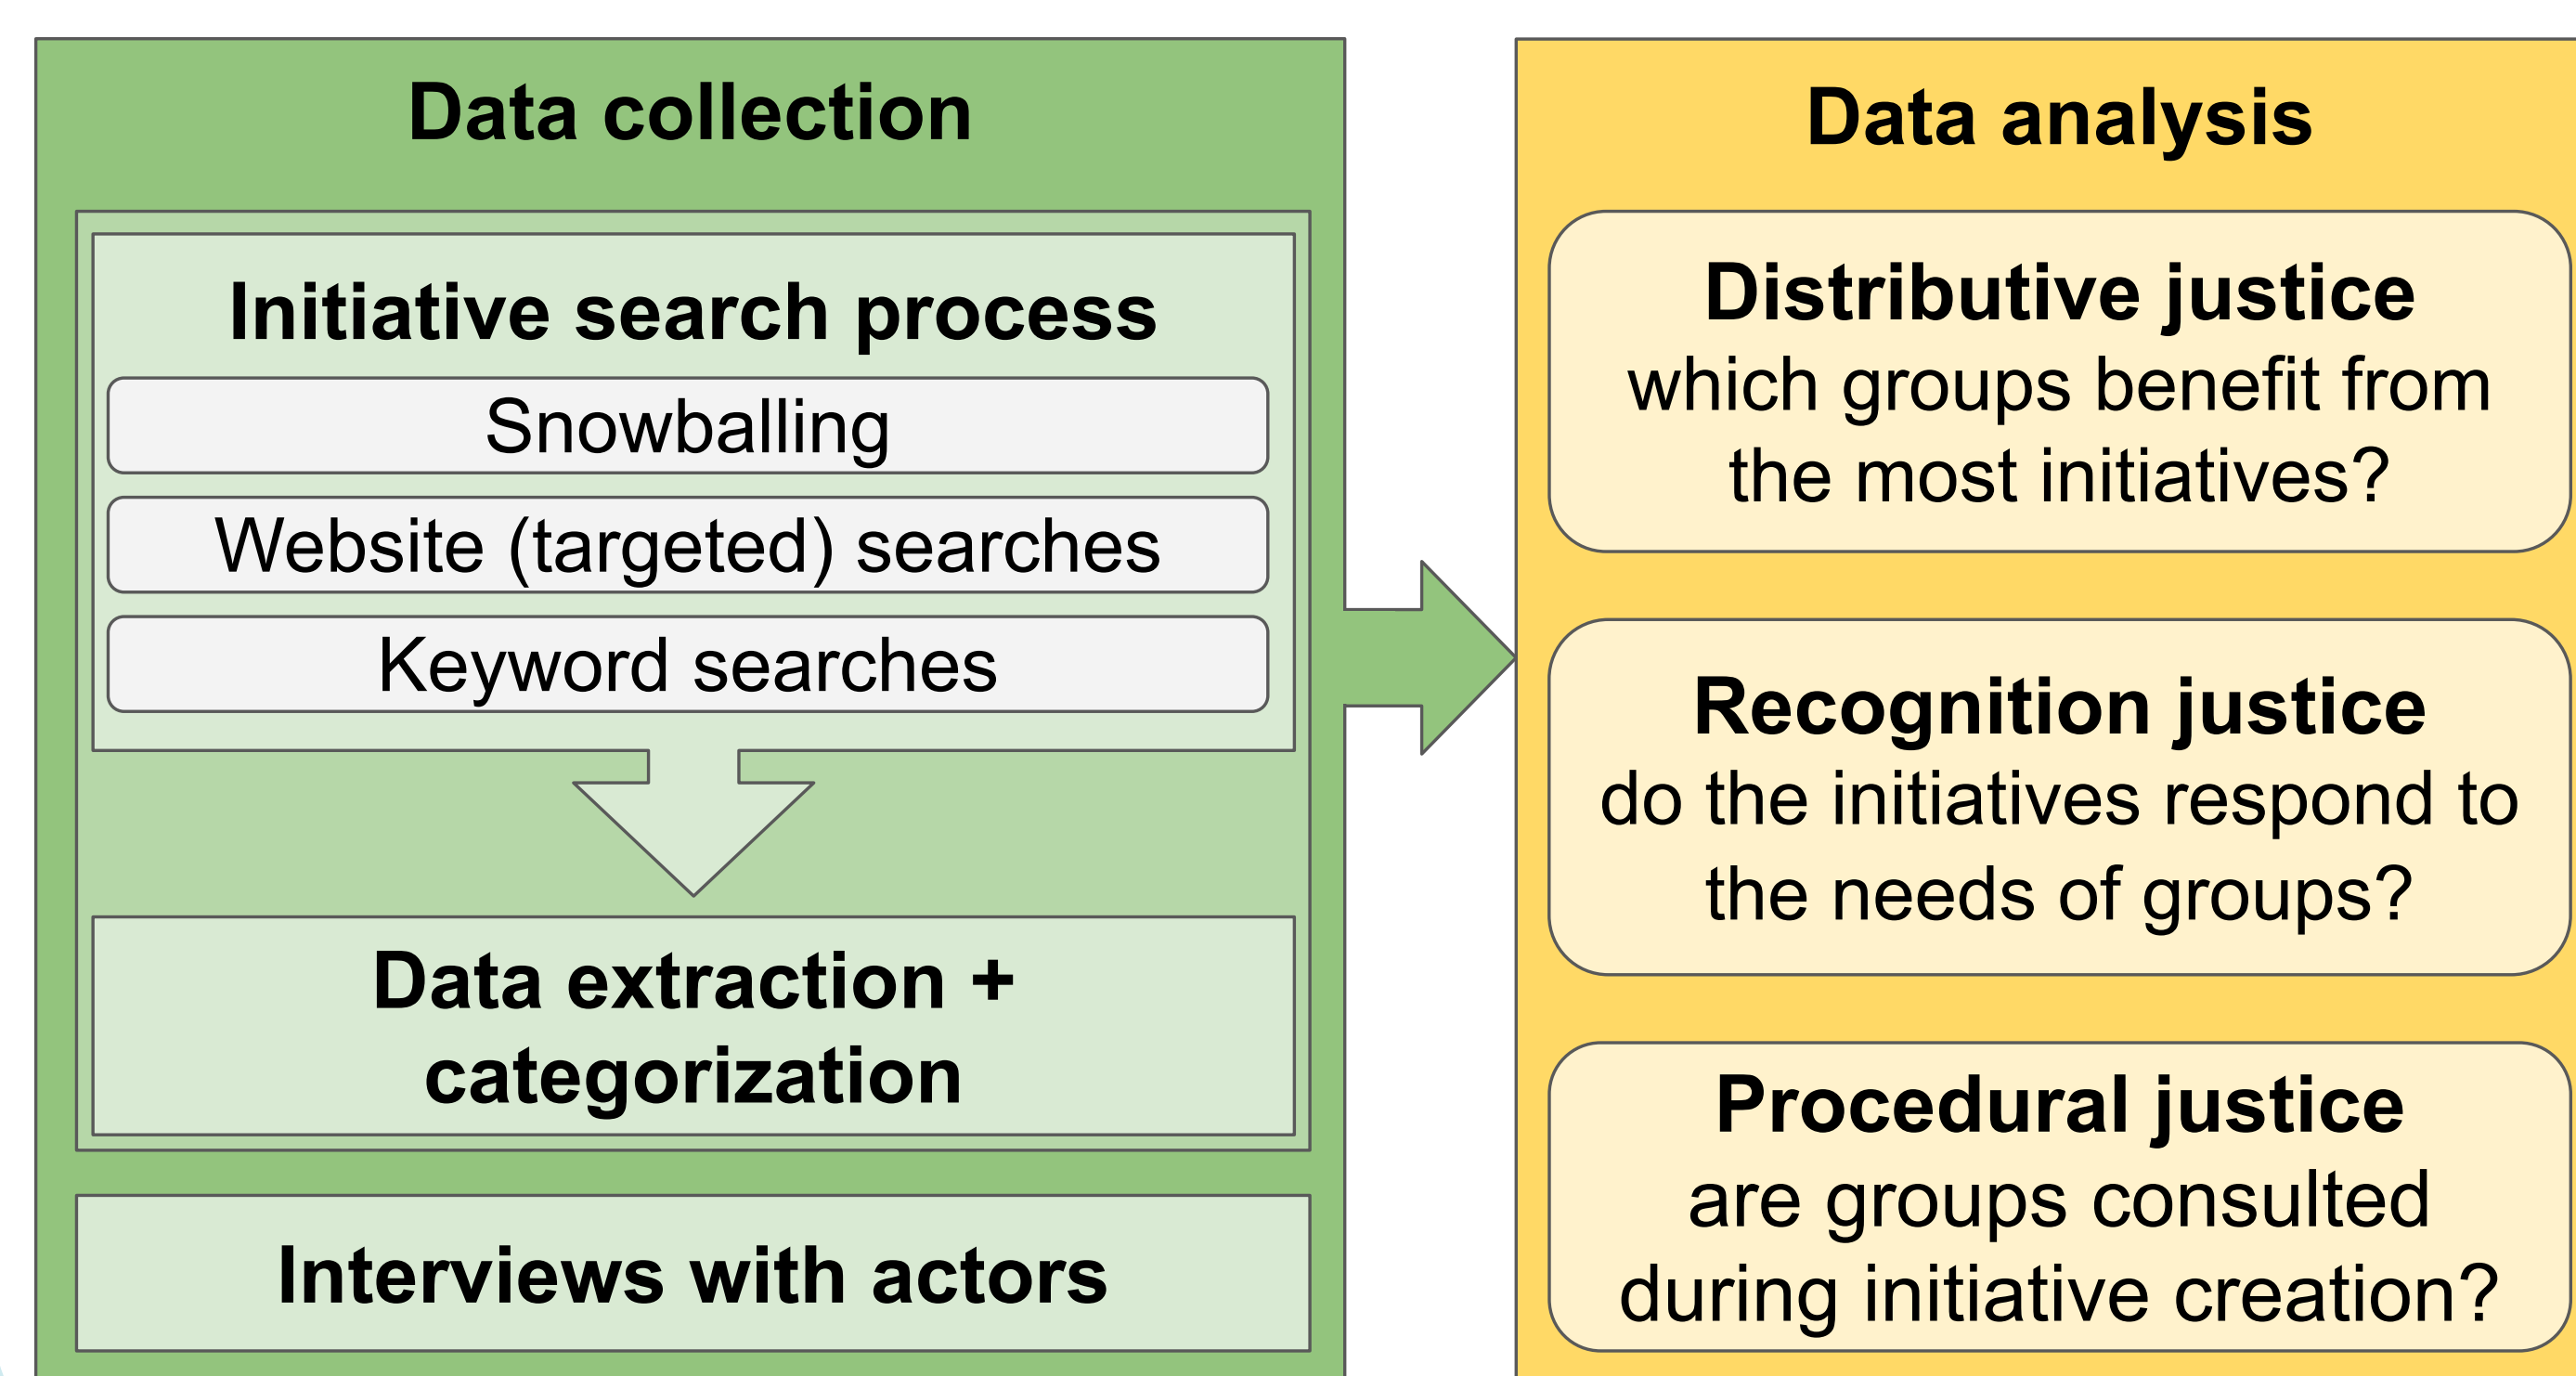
Data collection

Initiative search process

Snowballing

Website (targeted) searches

Keyword searches

Data extraction + categorization

Interviews with actors

Data analysis

Distributive justice
which groups benefit from the most initiatives?

Recognition justice
do the initiatives respond to the needs of groups?

Procedural justice
are groups consulted during initiative creation?